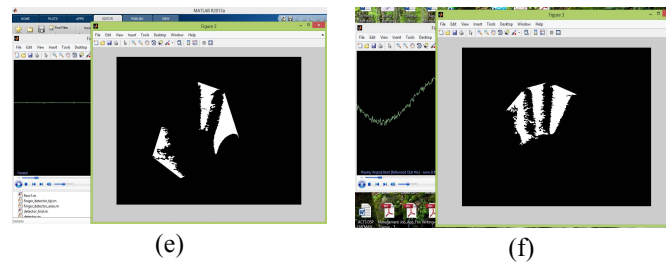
MATLAB R2013a

HOME PLOTS APPS EDITOR PUBLISH VIEW

Figure 3

File Edit View Insert Tools Desktop Window Help

File Edit View Insert Tools Desktop

Paused

final.m

finger_detection.fig

finger_detection.m

detector_final.m

(e)

Figure 3

File Edit View Insert Tools Desktop Window Help

(f)